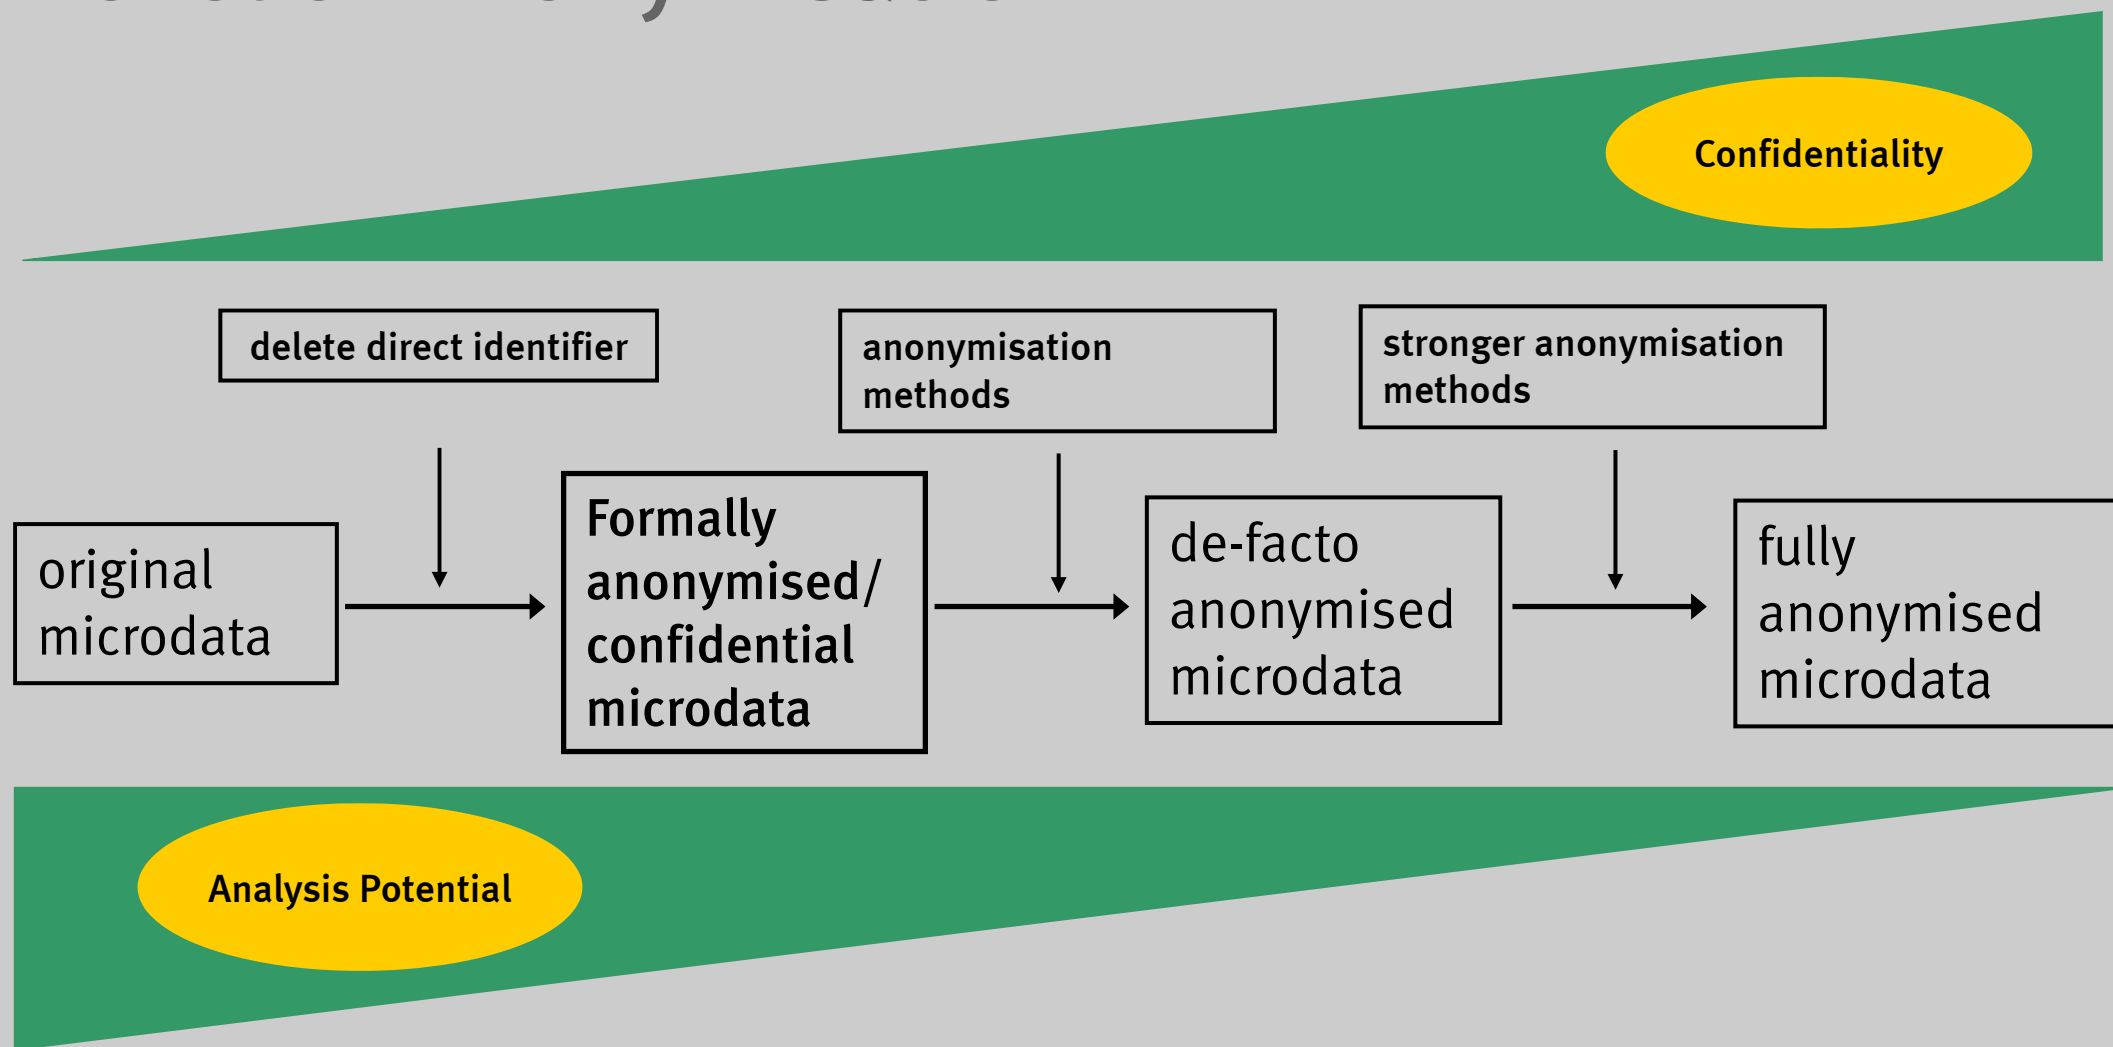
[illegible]

Confidentiality

delete direct identifier

anonymisation methods

stronger anonymisation methods

original microdata

Formally anonymised/ confidential microdata

de-facto anonymised microdata

fully anonymised microdata

Analysis Potential